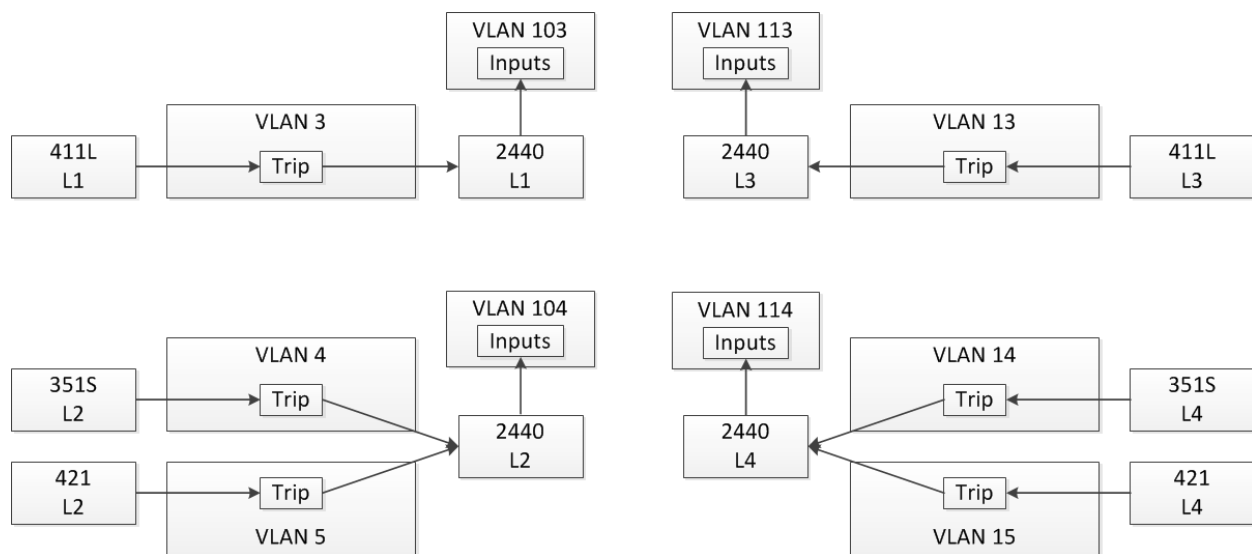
VLAN 103
Inputs

VLAN 3
411L
L1
Trip
2440
L1

VLAN 113
Inputs

VLAN 13
2440
L3
Trip
411L
L3

VLAN 104
Inputs

VLAN 4
351S
L2
Trip
2440
L2
421
L2
Trip
VLAN 5

VLAN 114
Inputs

VLAN 14
2440
L4
Trip
351S
L4
Trip
421
L4
VLAN 15